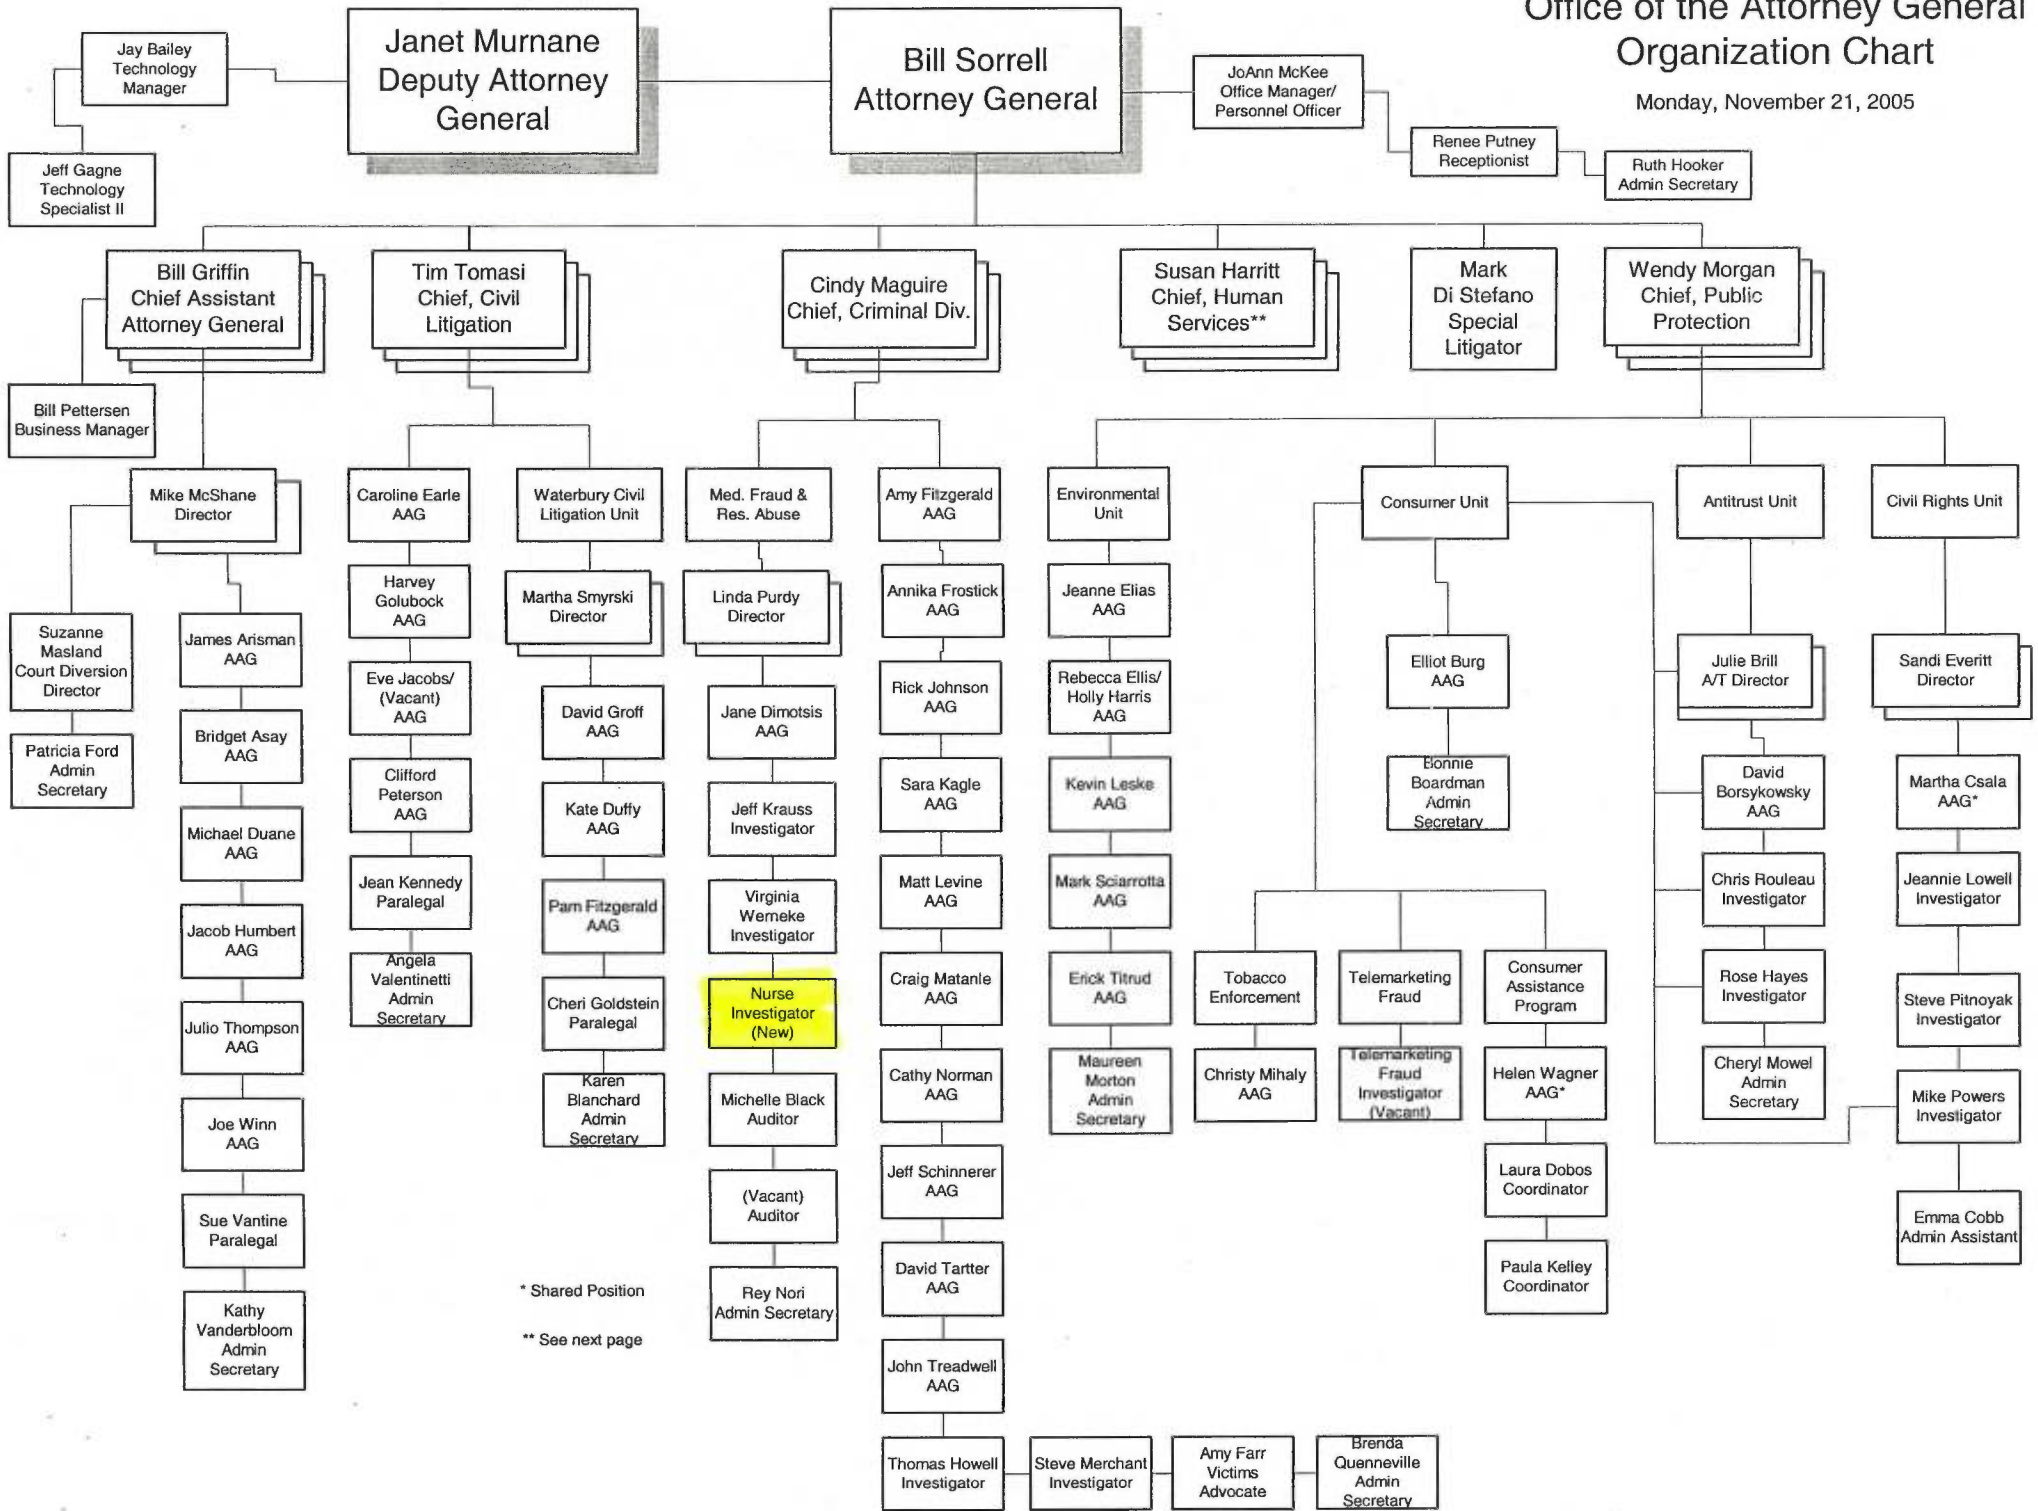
Office of the Attorney General
Organization Chart

Monday, November 21, 2005

Jay Bailey
Technology
Manager

Jeff Gagne
Technology
Specialist II

Janet Murnane
Deputy Attorney
General

Bill Sorrell
Attorney General

JoAnn McKee
Office Manager/
Personnel Officer

Renee Putney
Receptionist

Ruth Hooker
Admin Secretary

Bill Griffin
Chief Assistant
Attorney General

Bill Pettersen
Business Manager

Mike McShane
Director

Suzanne
Masland
Court Diversion
Director

Patricia Ford
Admin
Secretary

James Arisman
AAG

Bridget Asay
AAG

Michael Duane
AAG

Jacob Humbert
AAG

Julio Thompson
AAG

Joe Winn
AAG

Sue Vantine
Paralegal

Kathy
Vanderbloom
Admin
Secretary

Tim Tomasi
Chief, Civil
Litigation

Caroline Earle
AAG

Harvey
Golubock
AAG

Eve Jacobs/
(Vacant)
AAG

Clifford
Peterson
AAG

Jean Kennedy
Paralegal

Angela
Valentinetti
Admin
Secretary

Waterbury Civil
Litigation Unit

Martha Smyrski
Director

David Groff
AAG

Kate Duffy
AAG

Pam Fitzgerald
AAG

Cheri Goldstein
Paralegal

Karen
Blanchard
Admin
Secretary

* Shared Position

** See next page

Cindy Maguire
Chief, Criminal Div.

Med. Fraud &
Res. Abuse

Linda Purdy
Director

Jane Dimotsis
AAG

Jeff Krauss
Investigator

Virginia
Werneke
Investigator

Nurse
Investigator
(New)

Michelle Black
Auditor

(Vacant)
Auditor

Rey Nori
Admin Secretary

Amy Fitzgerald
AAG

Annika Frostick
AAG

Rick Johnson
AAG

Sara Kagle
AAG

Matt Levine
AAG

Craig Matanle
AAG

Cathy Norman
AAG

Jeff Schinnerer
AAG

David Tartter
AAG

John Treadwell
AAG

Thomas Howell
Investigator

Steve Merchant
Investigator

Amy Farr
Victims
Advocate

Brenda
Quenneville
Admin
Secretary

Susan Harritt
Chief, Human
Services**

Mark
Di Stefano
Special
Litigator

Wendy Morgan
Chief, Public
Protection

Environmental
Unit

Jeanne Elias
AAG

Rebecca Ellis/
Holly Harris
AAG

Kevin Leske
AAG

Mark Sciarrotta
AAG

Erick Titrud
AAG

Maureen
Morton
Admin
Secretary

Consumer Unit

Elliot Burg
AAG

Bonnie
Boardman
Admin
Secretary

Tobacco
Enforcement

Christy Mihaly
AAG

Telemarketing
Fraud

Telemarketing
Fraud
Investigator
(Vacant)

Consumer
Assistance
Program

Helen Wagner
AAG*

Laura Dobos
Coordinator

Paula Kelley
Coordinator

Antitrust Unit

Julie Brill
A/T Director

David
Borsykowsky
AAG

Chris Rouleau
Investigator

Rose Hayes
Investigator

Cheryl Mowel
Admin
Secretary

Civil Rights Unit

Sandi Everitt
Director

Martha Csala
AAG*

Jeannie Lowell
Investigator

Steve Pitnoyak
Investigator

Mike Powers
Investigator

Emma Cobb
Admin Assistant